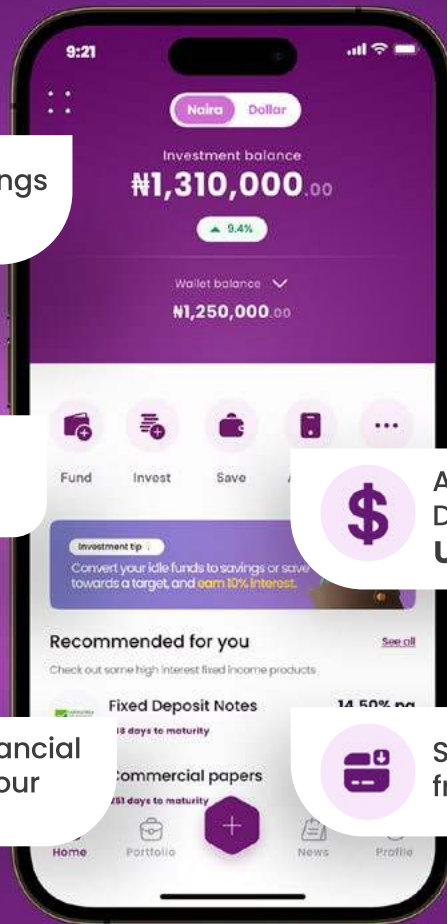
9:21

Naira Dollar

ngs

Investment balance
₦1,310,000.00

▲ 9.4%

Wallet balance
₦1,250,000.00

Fund Invest Save

A
D
U

Investment tip
Convert your idle funds to savings or save towards a target, and earn 10% interest.

Recommended for you
See all
Check out some high interest fixed income products

Fixed Deposit Notes
18 days to maturity
14.50% pa

ancial
our

Commercial papers
251 days to maturity

S
fr

Home Portfolio News Profile